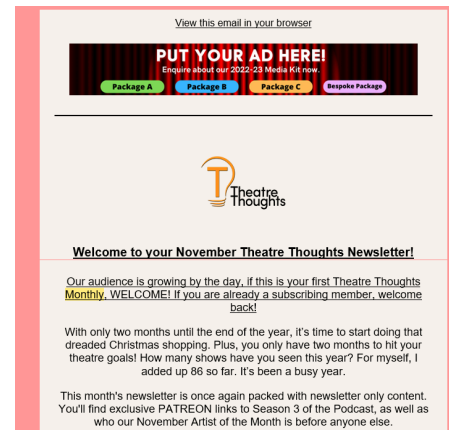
View this email in your browser

PUT YOUR AD HERE!
Enquire about our 2022-23 Media Kit now.

Package A
Package B
Package C
Bespoke Package

Theatre Thoughts

Welcome to your November Theatre Thoughts Newsletter!

Our audience is growing by the day, if this is your first Theatre Thoughts Monthly, WELCOME! If you are already a subscribing member, welcome back!

With only two months until the end of the year, it's time to start doing that dreaded Christmas shopping. Plus, you only have two months to hit your theatre goals! How many shows have you seen this year? For myself, I added up 86 so far. It's been a busy year.

This month's newsletter is once again packed with newsletter only content. You'll find exclusive PATREON links to Season 3 of the Podcast, as well as who our November Artist of the Month is before anyone else.